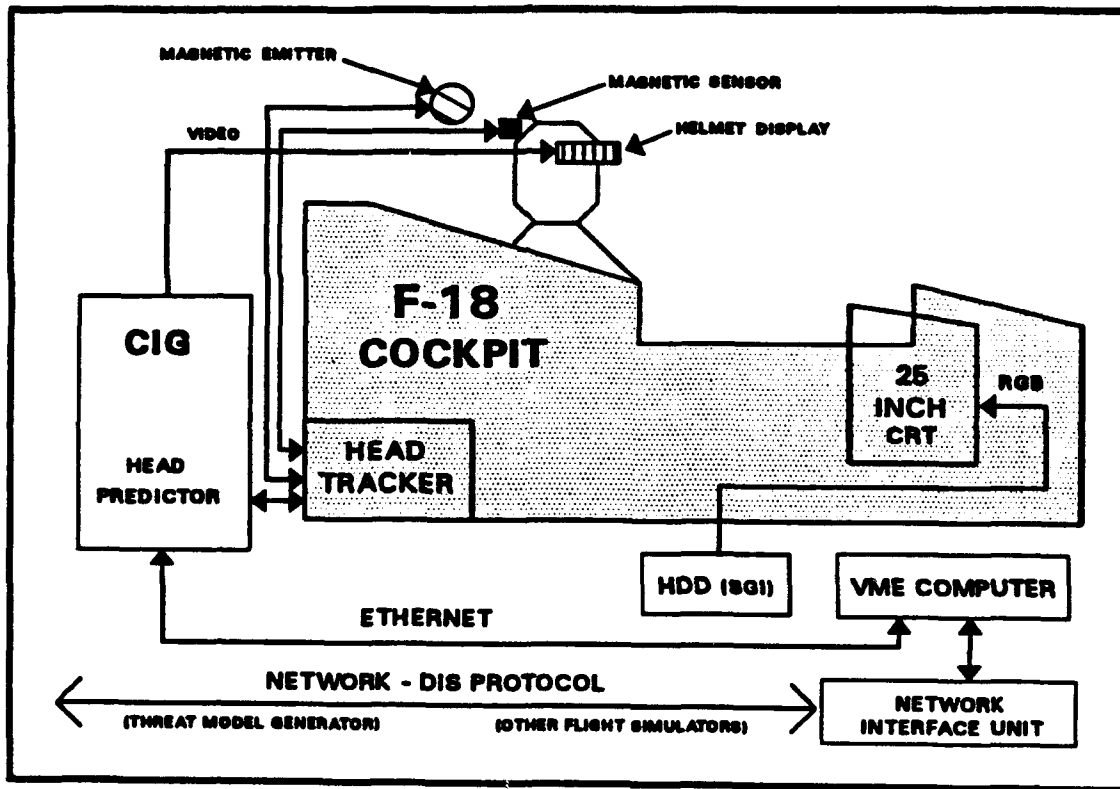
MAGNETIC EMITTER

MAGNETIC SENSOR

VIDEO

HELMET DISPLAY

F-18
COCKPIT

CIG

HEAD
PREDICTOR

HEAD
TRACKER

25
INCH
CRT

RGB

HDD (SGI)

VME COMPUTER

ETHERNET

NETWORK - DIS PROTOCOL

(THREAT MODEL GENERATOR)

(OTHER FLIGHT SIMULATORS)

NETWORK
INTERFACE UNIT